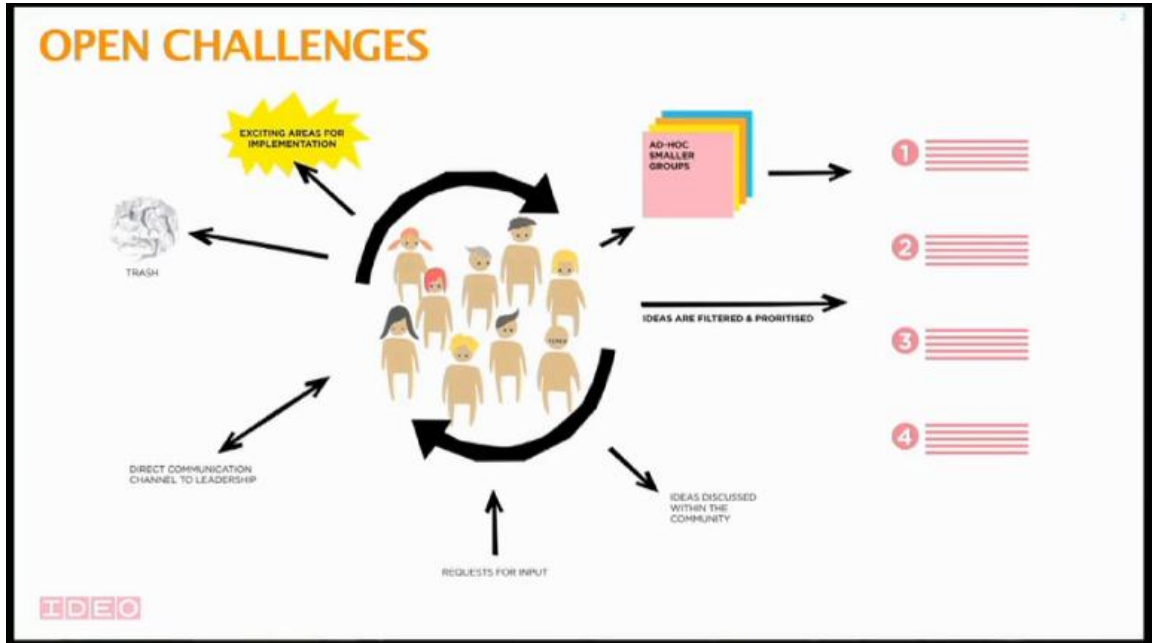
OPEN CHALLENGES

EXCITING AREAS FOR IMPLEMENTATION

TRASH

AD-HOC SMALLER GROUPS

1

2

IDEAS ARE FILTERED & PRORITISED

3

4

DIRECT COMMUNICATION CHANNEL TO LEADERSHIP

IDEAS DISCUSSED WITHIN THE COMMUNITY

REQUESTS FOR INPUT

IDEO